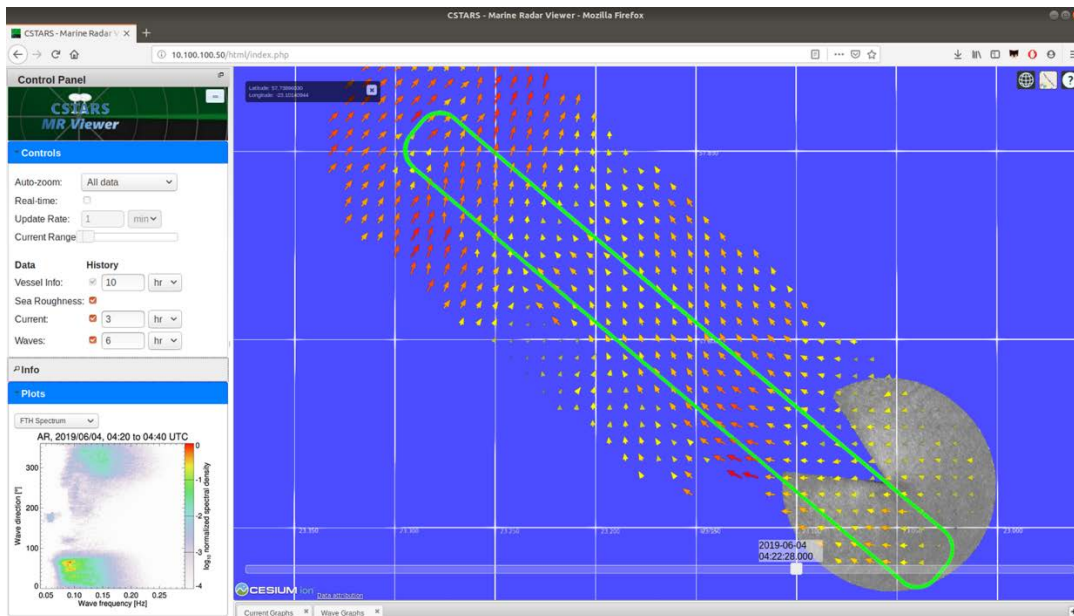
CSTARS - Marine Radar Viewer - Mozilla Firefox

CSTARS - Marine Radar V ×

10.100.100.50/html/index.php

Control Panel

CSTARS
MR Viewer

Controls

Auto-zoom: All data
Real-time:
Update Rate: 1 min
Current Range

Data History
Vessel Info: 10 hr
Sea Roughness:
Current: 3 hr
Waves: 6 hr

Info

Plots

FTH Spectrum

AR, 2019/06/04, 04:20 to 04:40 UTC

Wave direction [°]
300
200
100
0
0.05 0.10 0.15 0.20 0.25
Wave frequency [Hz]

0
-1
-2
-3
-4
$\log_{10}$ normalized spectral density

Latitude: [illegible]
Longitude: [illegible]

2019-06-04
04:22:28.000

CESIUM ion Data attribution

Current Graphs × Wave Graphs ×